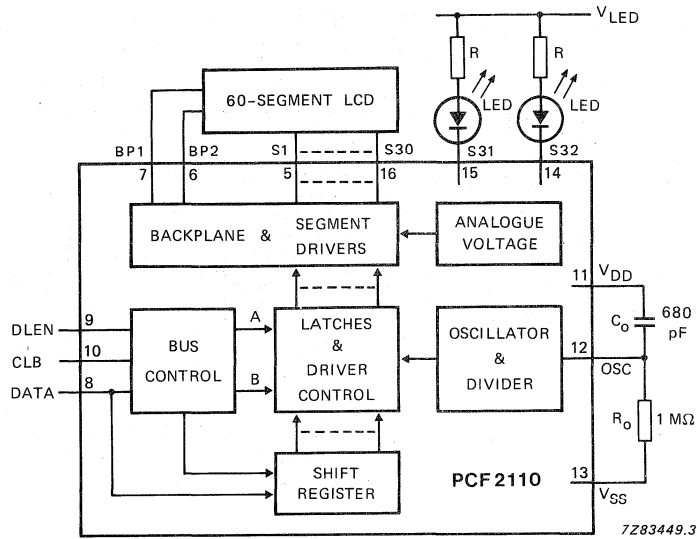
$V_{LED}$

R

R

LED

LED

60-SEGMENT LCD

BP1 BP2 S1 S30 S31 S32

7 6 5 16 15 14

BACKPLANE & SEGMENT DRIVERS

ANALOGUE VOLTAGE

11 $V_{DD}$

$C_o$

680 pF

DLEN 9

CLB 10

DATA 8

BUS CONTROL

A

B

LATCHES & DRIVER CONTROL

OSCILLATOR & DIVIDER

12

OSC

$R_o$

1 MΩ

SHIFT REGISTER

PCF 2110

13

$V_{SS}$

7Z83449.3